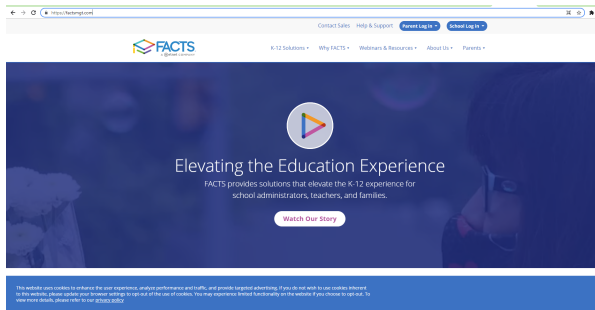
https://factsmgt.com

Contact Sales Help & Support Parent Log In ▾ School Log In ▾

FACTS
a Nelnet company

K-12 Solutions ▾ Why FACTS ▾ Webinars & Resources ▾ About Us ▾ Parents ▾

Elevating the Education Experience

FACTS provides solutions that elevate the K-12 experience for school administrators, teachers, and families.

Watch Our Story

This website uses cookies to enhance the user experience, analyze performance and traffic, and provide targeted advertising. If you do not wish to use cookies inherent to this website, please update your browser settings to opt-out of the use of cookies. You may experience limited functionality on the website if you choose to opt-out. To view more details, please refer to our privacy policy.